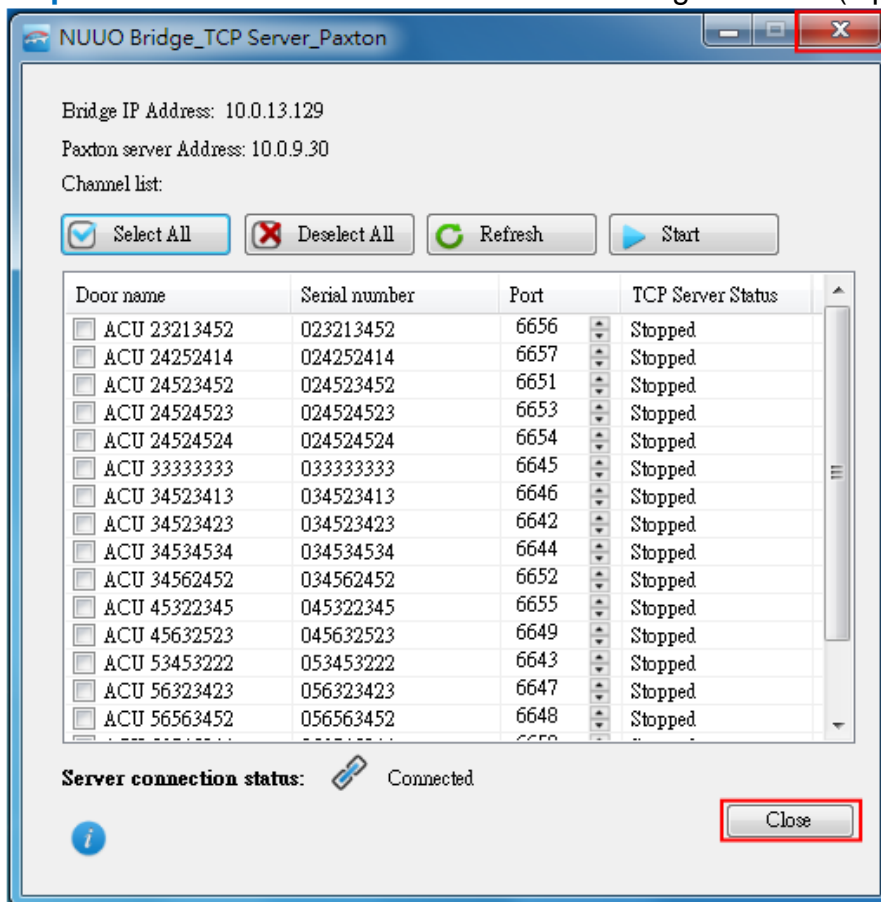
NUUO Bridge_TCP Server_Paxton

Bridge IP Address: 10.0.13.129

Paxton server Address: 10.0.9.30

Channel list:

Select All | Deselect All | Refresh | Start

| Door name | Serial number | Port | TCP Server Status |
|---|---|---|---|
| ACU 23213452 | 023213452 | 6656 | Stopped |
| ACU 24252414 | 024252414 | 6657 | Stopped |
| ACU 24523452 | 024523452 | 6651 | Stopped |
| ACU 24524523 | 024524523 | 6653 | Stopped |
| ACU 24524524 | 024524524 | 6654 | Stopped |
| ACU 33333333 | 033333333 | 6645 | Stopped |
| ACU 34523413 | 034523413 | 6646 | Stopped |
| ACU 34523423 | 034523423 | 6642 | Stopped |
| ACU 34534534 | 034534534 | 6644 | Stopped |
| ACU 34562452 | 034562452 | 6652 | Stopped |
| ACU 45322345 | 045322345 | 6655 | Stopped |
| ACU 45632523 | 045632523 | 6649 | Stopped |
| ACU 53453222 | 053453222 | 6643 | Stopped |
| ACU 56323423 | 056323423 | 6647 | Stopped |
| ACU 56563452 | 056563452 | 6648 | Stopped |
| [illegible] | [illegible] | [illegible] | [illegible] |

Server connection status: Connected

Close